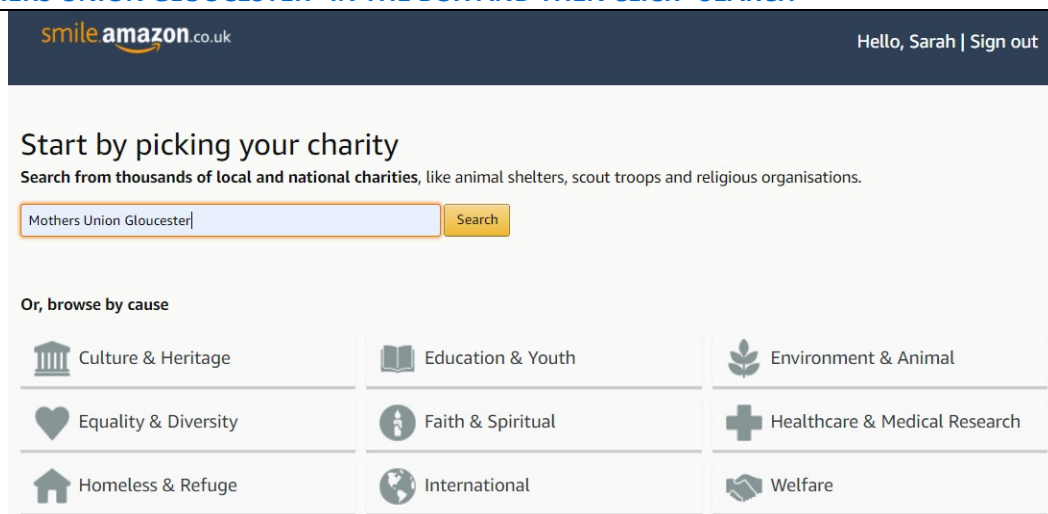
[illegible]ERS UNION GLOUCESTER" IN THE BOX AND THEN CLICK "SEARCH"

smile.amazon.co.uk

Hello, Sarah | Sign out

Start by picking your charity

**Search from thousands of local and national charities**, like animal shelters, scout troops and religious organisations.

Mothers Union Gloucester

Search

Or, browse by cause

Culture & Heritage

Education & Youth

Environment & Animal

Equality & Diversity

Faith & Spiritual

Healthcare & Medical Research

Homeless & Refuge

International

Welfare